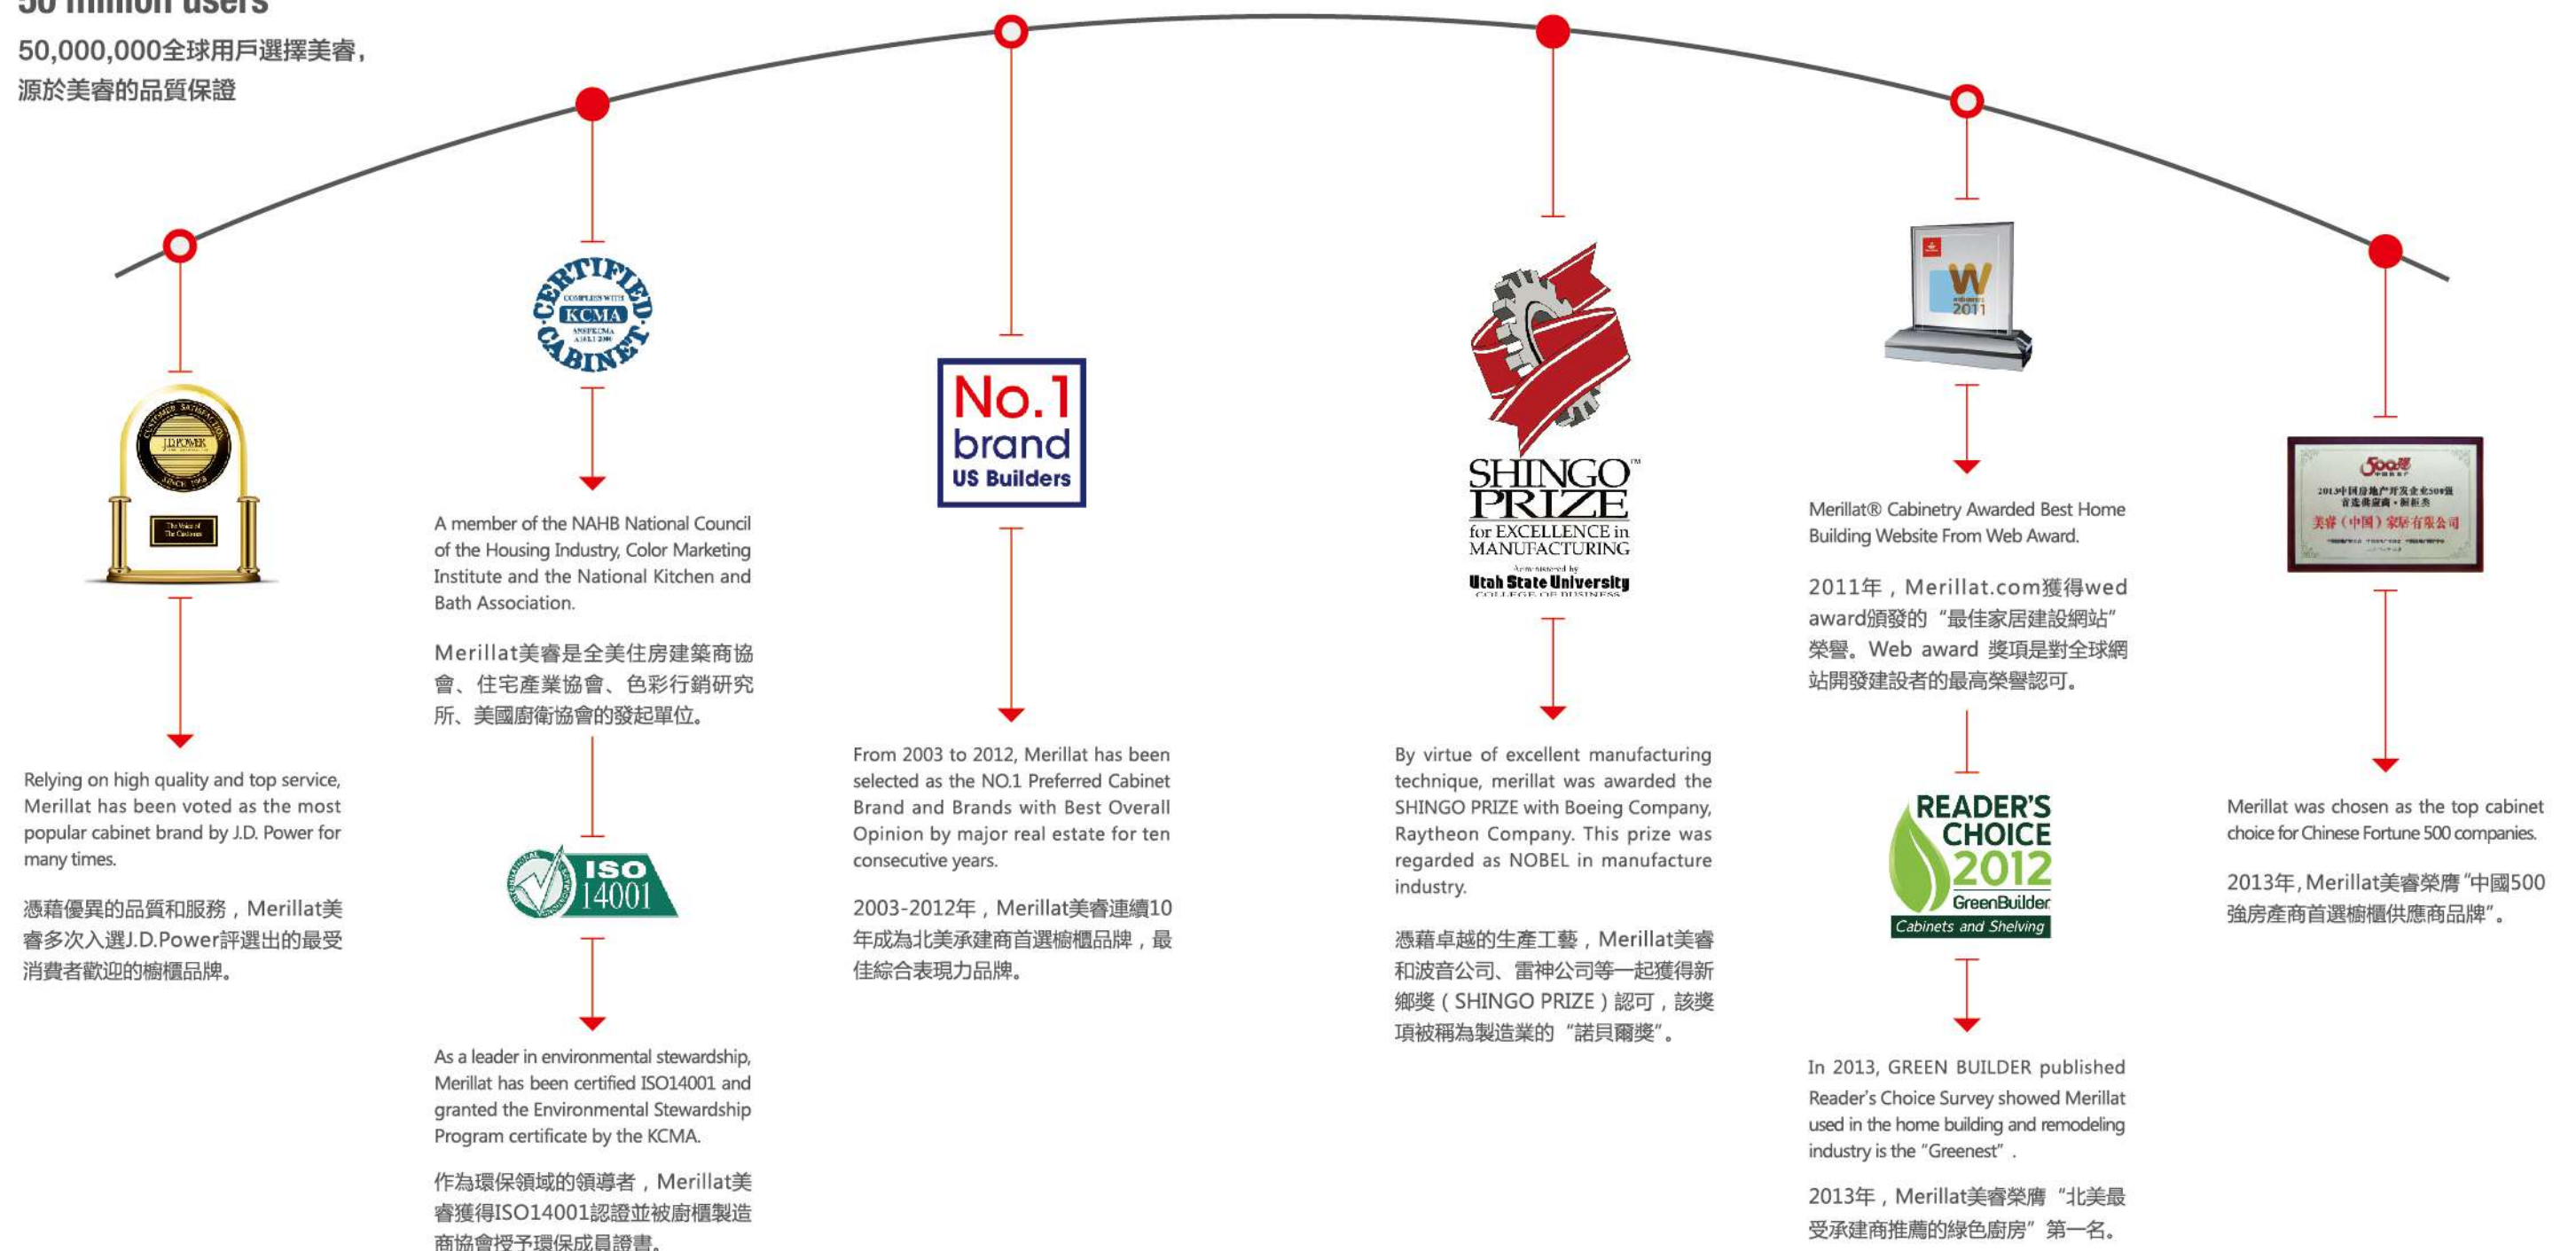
50 million users

50,000,000全球用戶選擇美睿，源於美睿的品質保證

J.D.POWER

The Voice of The Customer

Relying on high quality and top service, Merillat has been voted as the most popular cabinet brand by J.D. Power for many times.

憑藉優異的品質和服務，Merillat美睿多次入選J.D.Power評選出的最受消費者歡迎的櫥櫃品牌。

CERTIFIED CABINET KCMA

A member of the NAHB National Council of the Housing Industry, Color Marketing Institute and the National Kitchen and Bath Association.

Merillat美睿是全美住房建築商協會、住宅產業協會、色彩行銷研究所、美國廚衛協會的發起單位。

ISO 14001

As a leader in environmental stewardship, Merillat has been certified ISO14001 and granted the Environmental Stewardship Program certificate by the KCMA.

作為環保領域的領導者，Merillat美睿獲得ISO14001認證並被廚櫃製造商協會授予環保成員證書。

No.1 brand US Builders

From 2003 to 2012, Merillat has been selected as the NO.1 Preferred Cabinet Brand and Brands with Best Overall Opinion by major real estate for ten consecutive years.

2003-2012年，Merillat美睿連續10年成為北美承建商首選櫥櫃品牌，最佳綜合表現力品牌。

SHINGO PRIZE for EXCELLENCE in MANUFACTURING
Utah State University

By virtue of excellent manufacturing technique, merillat was awarded the SHINGO PRIZE with Boeing Company, Raytheon Company. This prize was regarded as NOBEL in manufacture industry.

憑藉卓越的生產工藝，Merillat美睿和波音公司、雷神公司等一起獲得新鄉獎（SHINGO PRIZE）認可，該獎項被稱為製造業的“諾貝爾獎”。

W 2011

Merillat® Cabinetry Awarded Best Home Building Website From Web Award.

2011年，Merillat.com獲得wed award頒發的“最佳家居建設網站”榮譽。Web award 獎項是對全球網站開發建設者的最高榮譽認可。

READER'S CHOICE 2012 GreenBuilder Cabinets and Shelving

In 2013, GREEN BUILDER published Reader's Choice Survey showed Merillat used in the home building and remodeling industry is the "Greenest".

2013年，Merillat美睿榮膺“北美最受承建商推薦的綠色廚房”第一名。

500強

美睿（中國）家居有限公司

Merillat was chosen as the top cabinet choice for Chinese Fortune 500 companies.

2013年，Merillat美睿榮膺“中國500強房產商首選櫥櫃供應商品牌”。